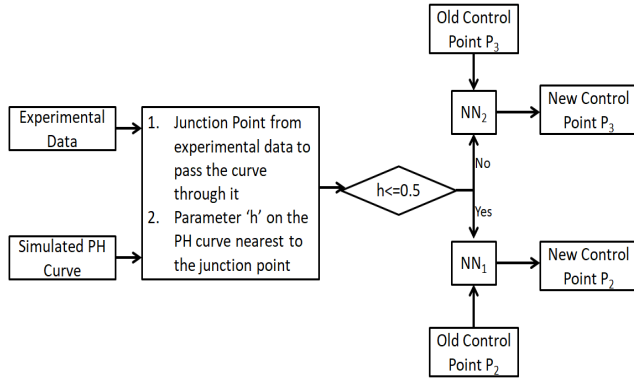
Old Control Point $P_3$

Experimental Data

1. Junction Point from experimental data to pass the curve through it
2. Parameter 'h' on the PH curve nearest to the junction point

Simulated PH Curve

$NN_2$

New Control Point $P_3$

No

h<=0.5

Yes

$NN_1$

New Control Point $P_2$

Old Control Point $P_2$